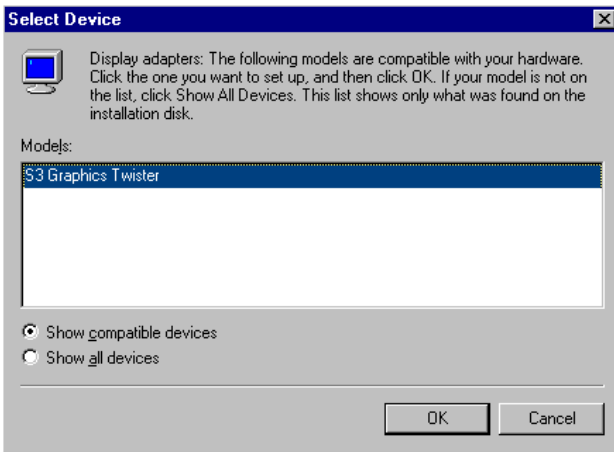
Select Device

Display adapters: The following models are compatible with your hardware. Click the one you want to set up, and then click OK. If your model is not on the list, click Show All Devices. This list shows only what was found on the installation disk.

Models:

S3 Graphics Twister

Show compatible devices

Show all devices

OK

Cancel